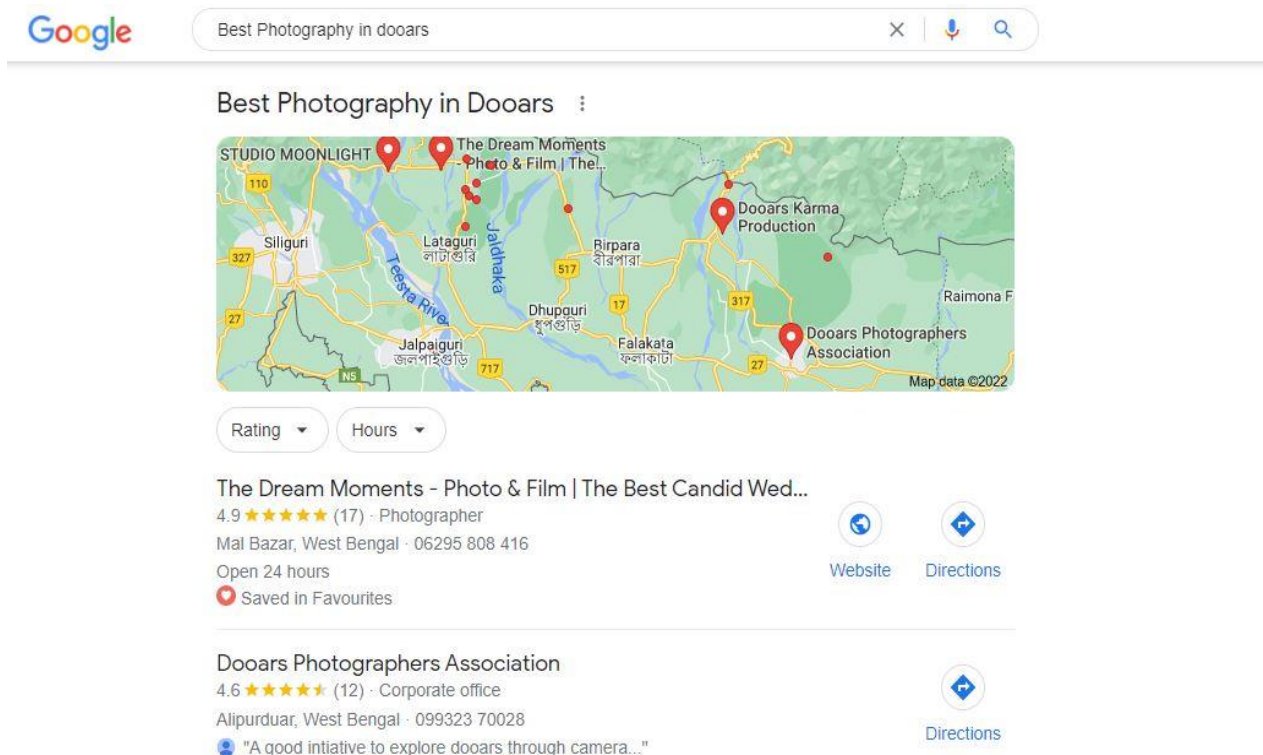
Google

Best Photography in dooars

Best Photography in Dooars

STUDIO MOONLIGHT
The Dream Moments - Photo & Film | The...
110
Siliguri
327
Lataguri
লাটাগুরি
Jaldhaka
Birpara
বীরপাড়া
517
Teesta River
Dhupguri
ধূপগুড়ি
17
Falakata
ফালাকাটা
Jalpaiguri
জলপাইগুড়ি
717
27
N5
Dooars Karma Production
317
Raimona F
Dooars Photographers Association
27
Map data ©2022

Rating
Hours

The Dream Moments - Photo & Film | The Best Candid Wed...
4.9 ★★★★★ (17) · Photographer
Mal Bazar, West Bengal · 06295 808 416
Open 24 hours
Saved in Favourites
Website
Directions

Dooars Photographers Association
4.6 ★★★★★ (12) · Corporate office
Alipurduar, West Bengal · 099323 70028
"A good intiative to explore dooars through camera..."
Directions